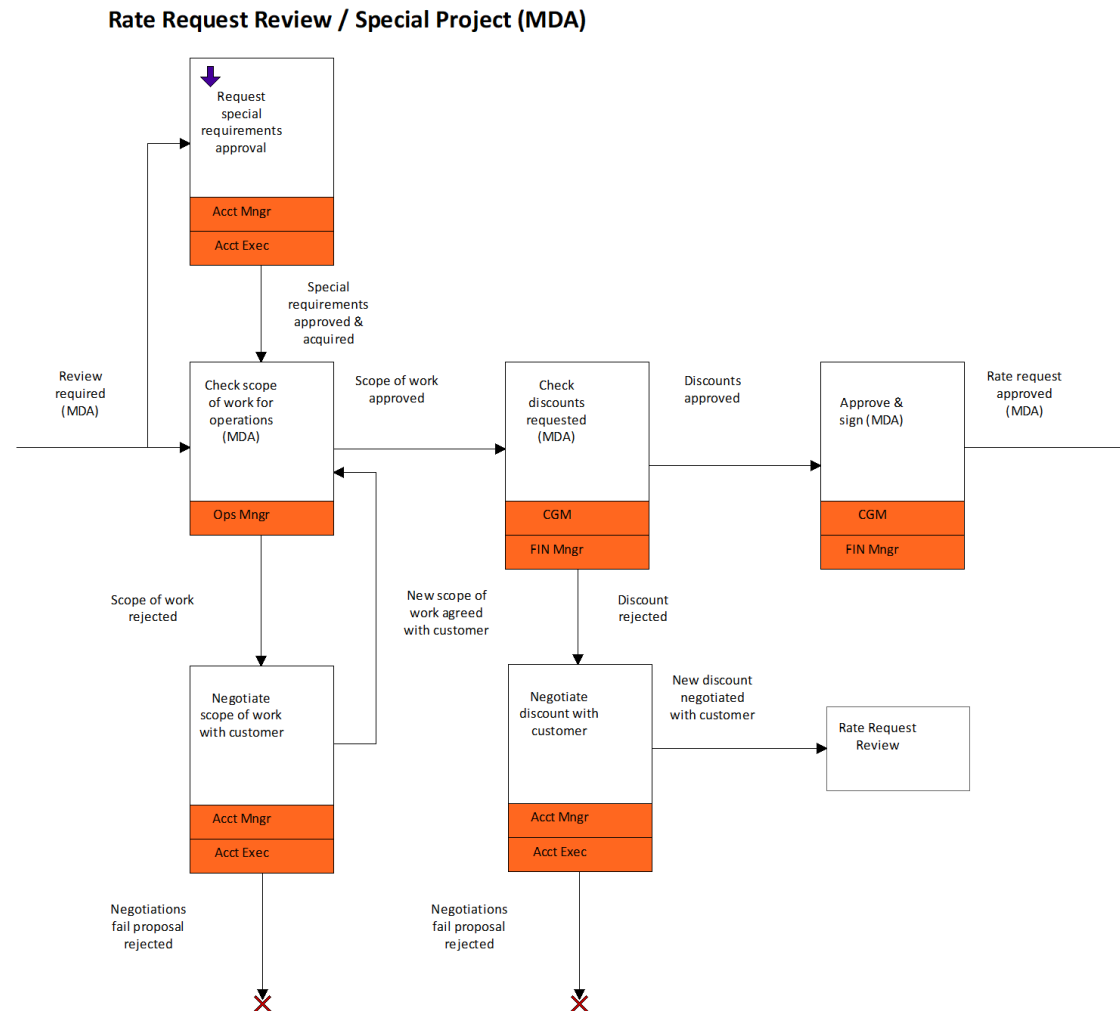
Rate Request Review / Special Project (MDA)

Request special requirements approval

Acct Mngr

Acct Exec

Special requirements approved & acquired

Review required (MDA)

Check scope of work for operations (MDA)

Ops Mngr

Scope of work approved

Check discounts requested (MDA)

CGM

FIN Mngr

Discounts approved

Approve & sign (MDA)

CGM

FIN Mngr

Rate request approved (MDA)

Scope of work rejected

New scope of work agreed with customer

Discount rejected

Negotiate scope of work with customer

Acct Mngr

Acct Exec

Negotiate discount with customer

Acct Mngr

Acct Exec

New discount negotiated with customer

Rate Request Review

Negotiations fail proposal rejected

Negotiations fail proposal rejected